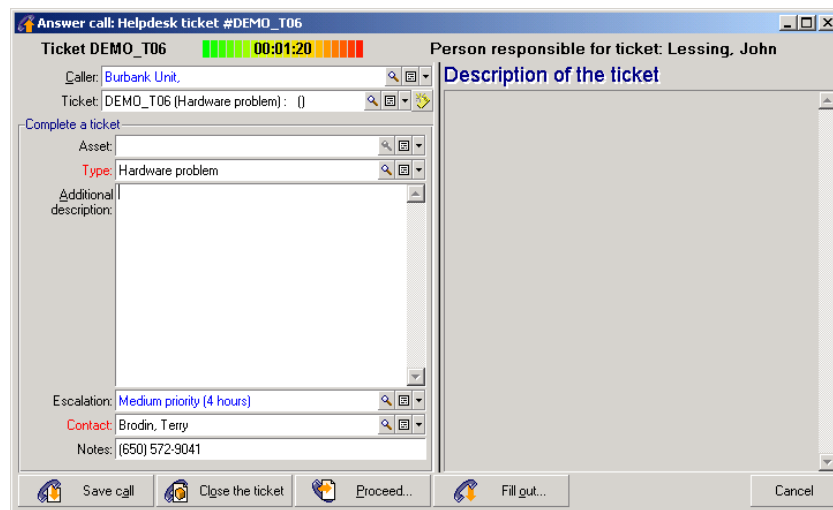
Answer call: Helpdesk ticket #DEMO_T06

Ticket DEMO_T06 00:01:20 Person responsible for ticket: Lessing, John

Caller: Burbank Unit,

Ticket: DEMO_T06 (Hardware problem) : ()

Complete a ticket

Asset:

Type: Hardware problem

Additional description:

Escalation: Medium priority (4 hours)

Contact: Brodin, Terry

Notes: (650) 572-9041

Description of the ticket

Save call | Close the ticket | Proceed... | Fill out... | Cancel